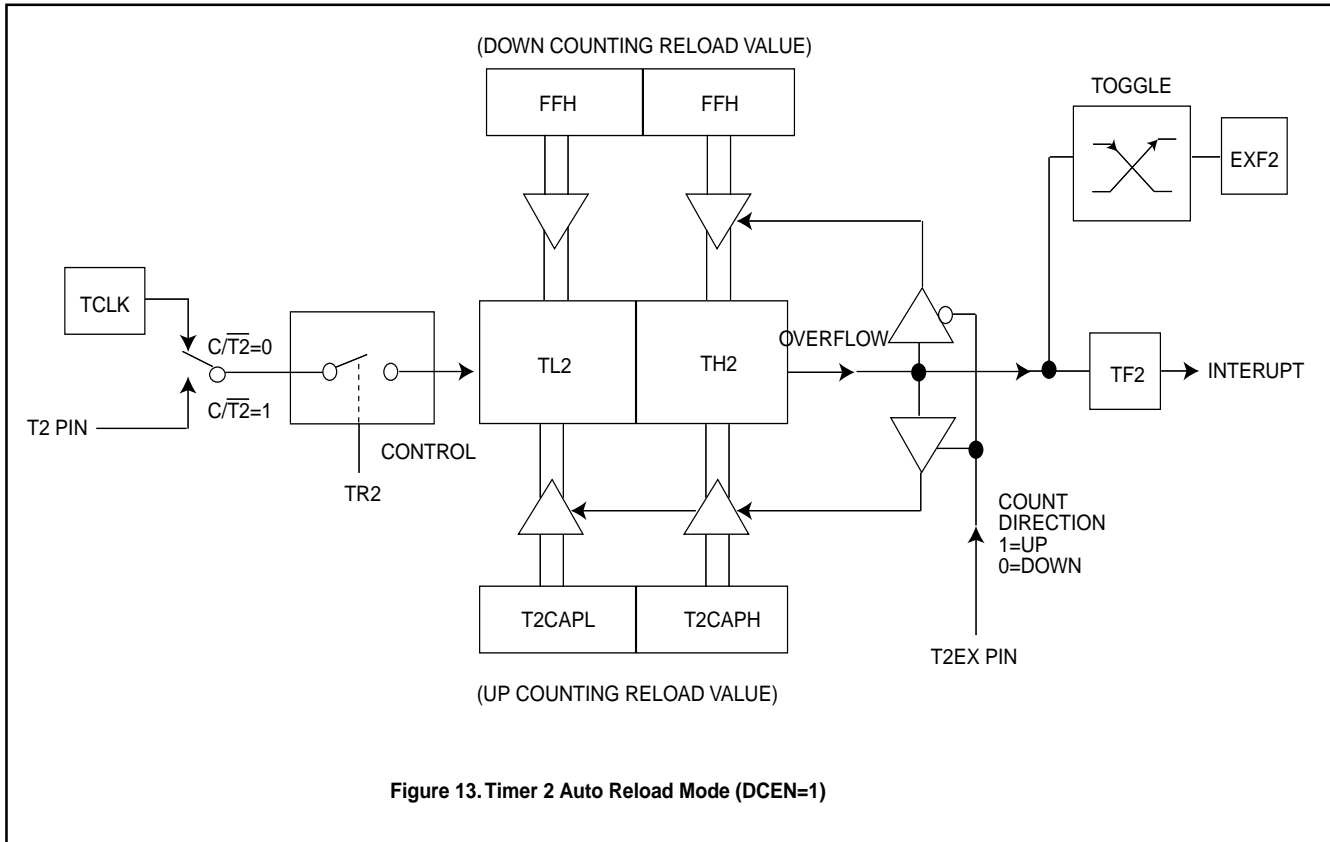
(DOWN COUNTING RELOAD VALUE)

FFH

FFH

TOGGLE

EXF2

TCLK

$C/\overline{T2}=0$

$C/\overline{T2}=1$

T2 PIN

TR2

CONTROL

TL2

TH2

OVERFLOW

TF2

INTERUPT

COUNT DIRECTION 1=UP 0=DOWN

T2CAPL

T2CAPH

T2EX PIN

(UP COUNTING RELOAD VALUE)

Figure 13. Timer 2 Auto Reload Mode (DCEN=1)